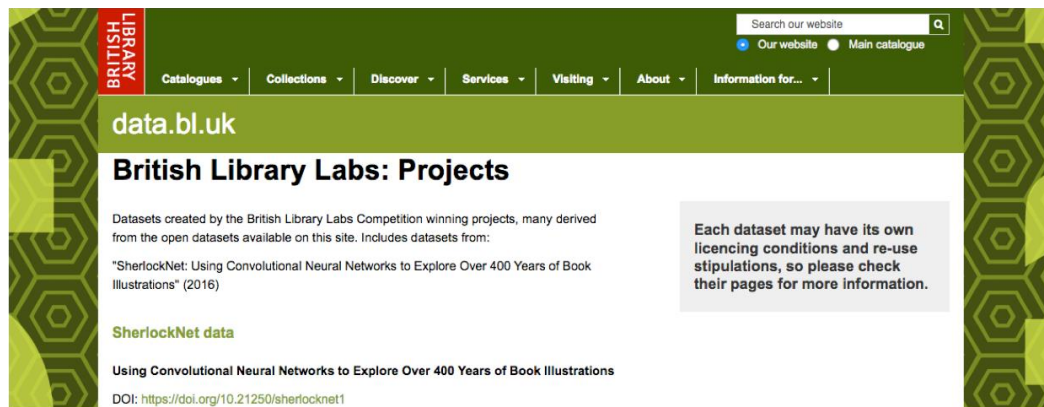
BRITISH LIBRARY

Search our website

Our website Main catalogue

Catalogues Collections Discover Services Visiting About Information for...

data.bl.uk

British Library Labs: Projects

Datasets created by the British Library Labs Competition winning projects, many derived from the open datasets available on this site. Includes datasets from:

"SherlockNet: Using Convolutional Neural Networks to Explore Over 400 Years of Book Illustrations" (2016)

Each dataset may have its own licencing conditions and re-use stipulations, so please check their pages for more information.

SherlockNet data

Using Convolutional Neural Networks to Explore Over 400 Years of Book Illustrations

DOI: https://doi.org/10.21250/sherlocknet1